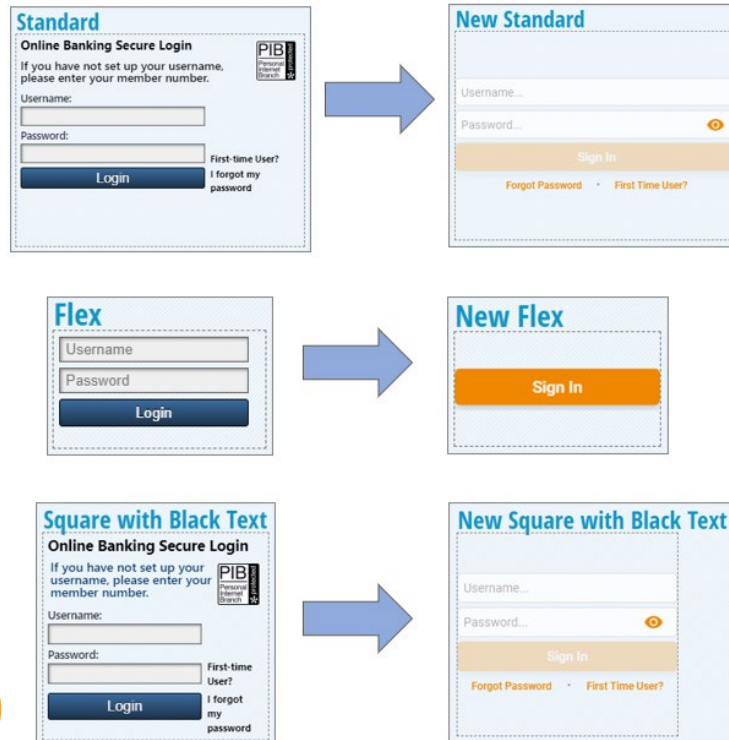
Standard

Online Banking Secure Login

PIB Personal Internet Branch protected

If you have not set up your username, please enter your member number.

Username:

Password:

First-time User?

Login

I forgot my password

New Standard

Username...

Password...

Sign In

Forgot Password • First Time User?

Flex

Username

Password

Login

New Flex

Sign In

Square with Black Text

Online Banking Secure Login

If you have not set up your username, please enter your member number.

PIB Personal Internet Branch protected

Username:

Password:

First-time User?

Login

I forgot my password

New Square with Black Text

Username...

Password...

Sign In

Forgot Password • First Time User?